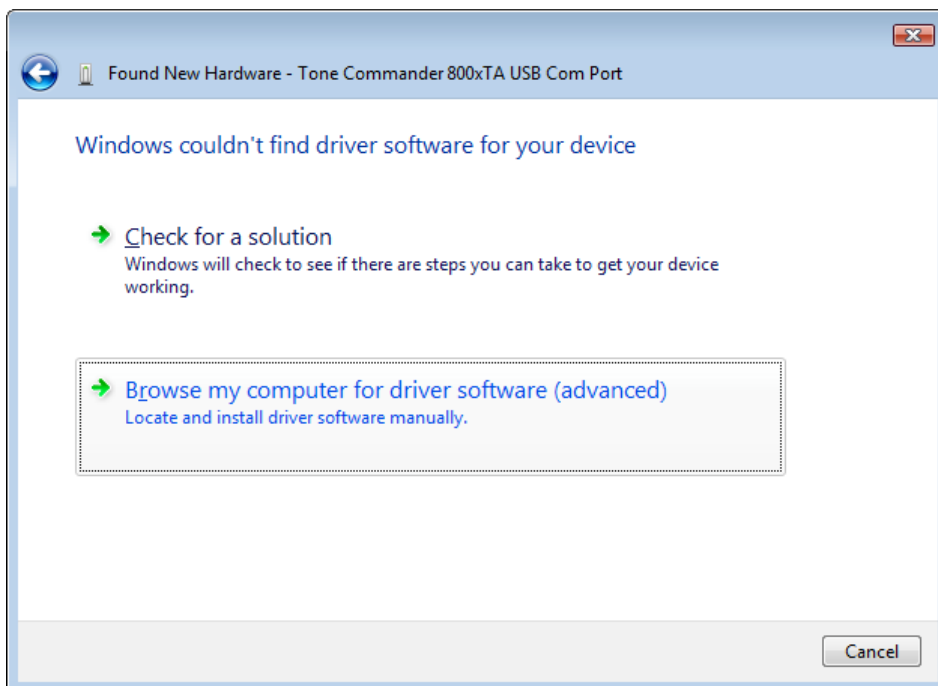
Found New Hardware - Tone Commander 800xTA USB Com Port

Windows couldn't find driver software for your device

Check for a solution
Windows will check to see if there are steps you can take to get your device working.

Browse my computer for driver software (advanced)
Locate and install driver software manually.

Cancel